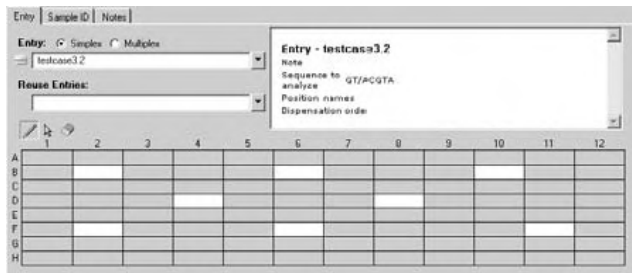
Entry | Sample ID | Notes

Entry: Simplex Multiplex
testcase3.2

Reuse Entries:

Entry - testcase3.2
Note
Sequence to analyze GT/ACGTA
Position names
Dispensation order

|   | 1 | 2 | 3 | 4 | 5 | 6 | 7 | 8 | 9 | 10 | 11 | 12 |
|---|---|---|---|---|---|---|---|---|---|---|---|---|
| A |   |   |   |   |   |   |   |   |   |   |   |   |
| B |   |   |   |   |   |   |   |   |   |   |   |   |
| C |   |   |   |   |   |   |   |   |   |   |   |   |
| D |   |   |   |   |   |   |   |   |   |   |   |   |
| E |   |   |   |   |   |   |   |   |   |   |   |   |
| F |   |   |   |   |   |   |   |   |   |   |   |   |
| G |   |   |   |   |   |   |   |   |   |   |   |   |
| H |   |   |   |   |   |   |   |   |   |   |   |   |